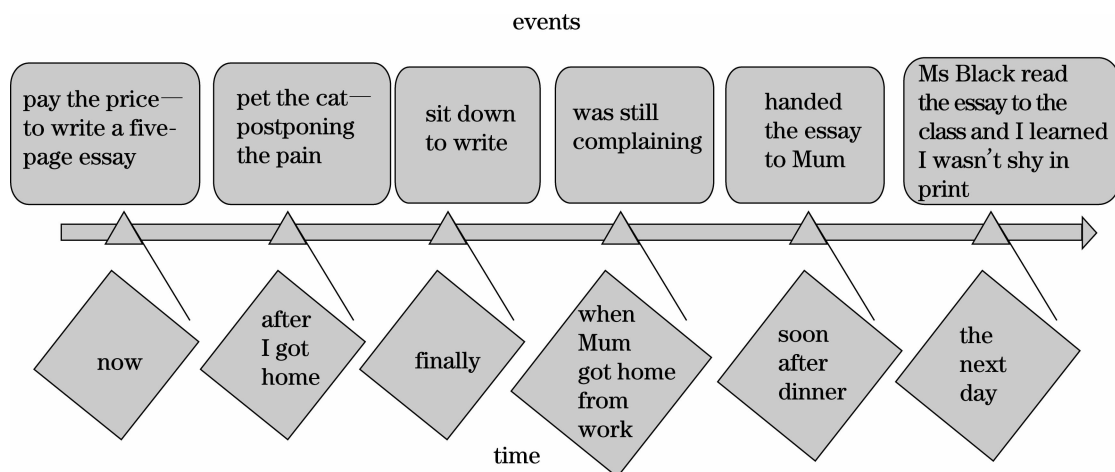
events

pay the price—to write a five-page essay

pet the cat—postponing the pain

sit down to write

was still complaining

handed the essay to Mum

Ms Black read the essay to the class and I learned I wasn't shy in print

now

after I got home

finally

when Mum got home from work

soon after dinner

the next day

time